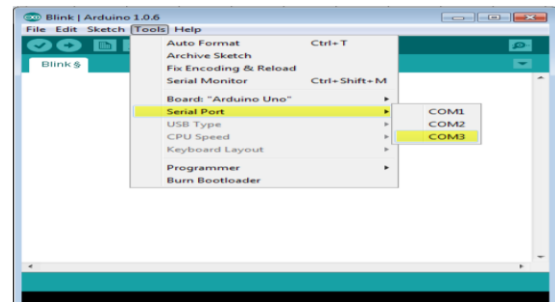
Blink | Arduino 1.0.6
File Edit Sketch Tools Help
Blink §
Auto Format Ctrl+T
Archive Sketch
Fix Encoding & Reload
Serial Monitor Ctrl+Shift+M
Board: "Arduino Uno"
Serial Port
USB Type
CPU Speed
Keyboard Layout
Programmer
Burn Bootloader
COM1
COM2
COM3